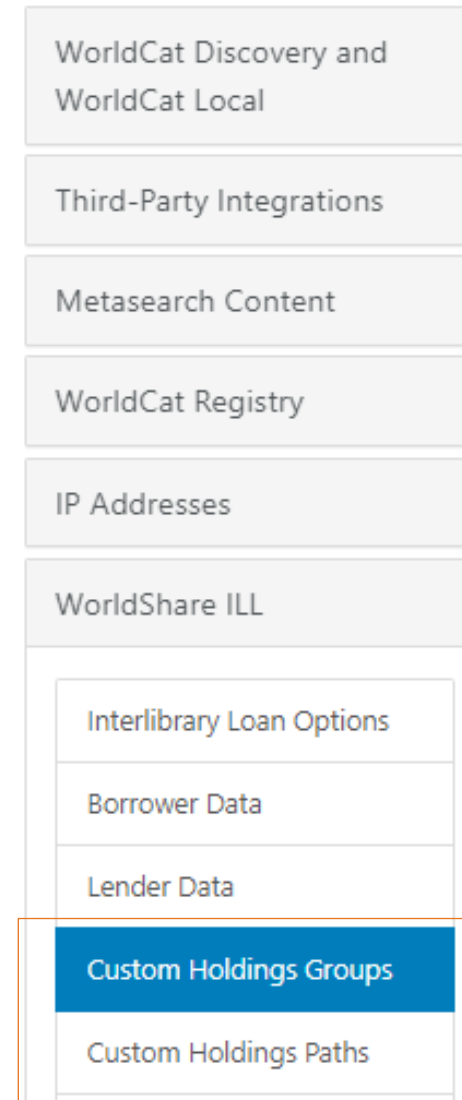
WorldCat Discovery and WorldCat Local

Third-Party Integrations

Metasearch Content

WorldCat Registry

IP Addresses

WorldShare ILL

Interlibrary Loan Options

Borrower Data

Lender Data

Custom Holdings Groups

Custom Holdings Paths